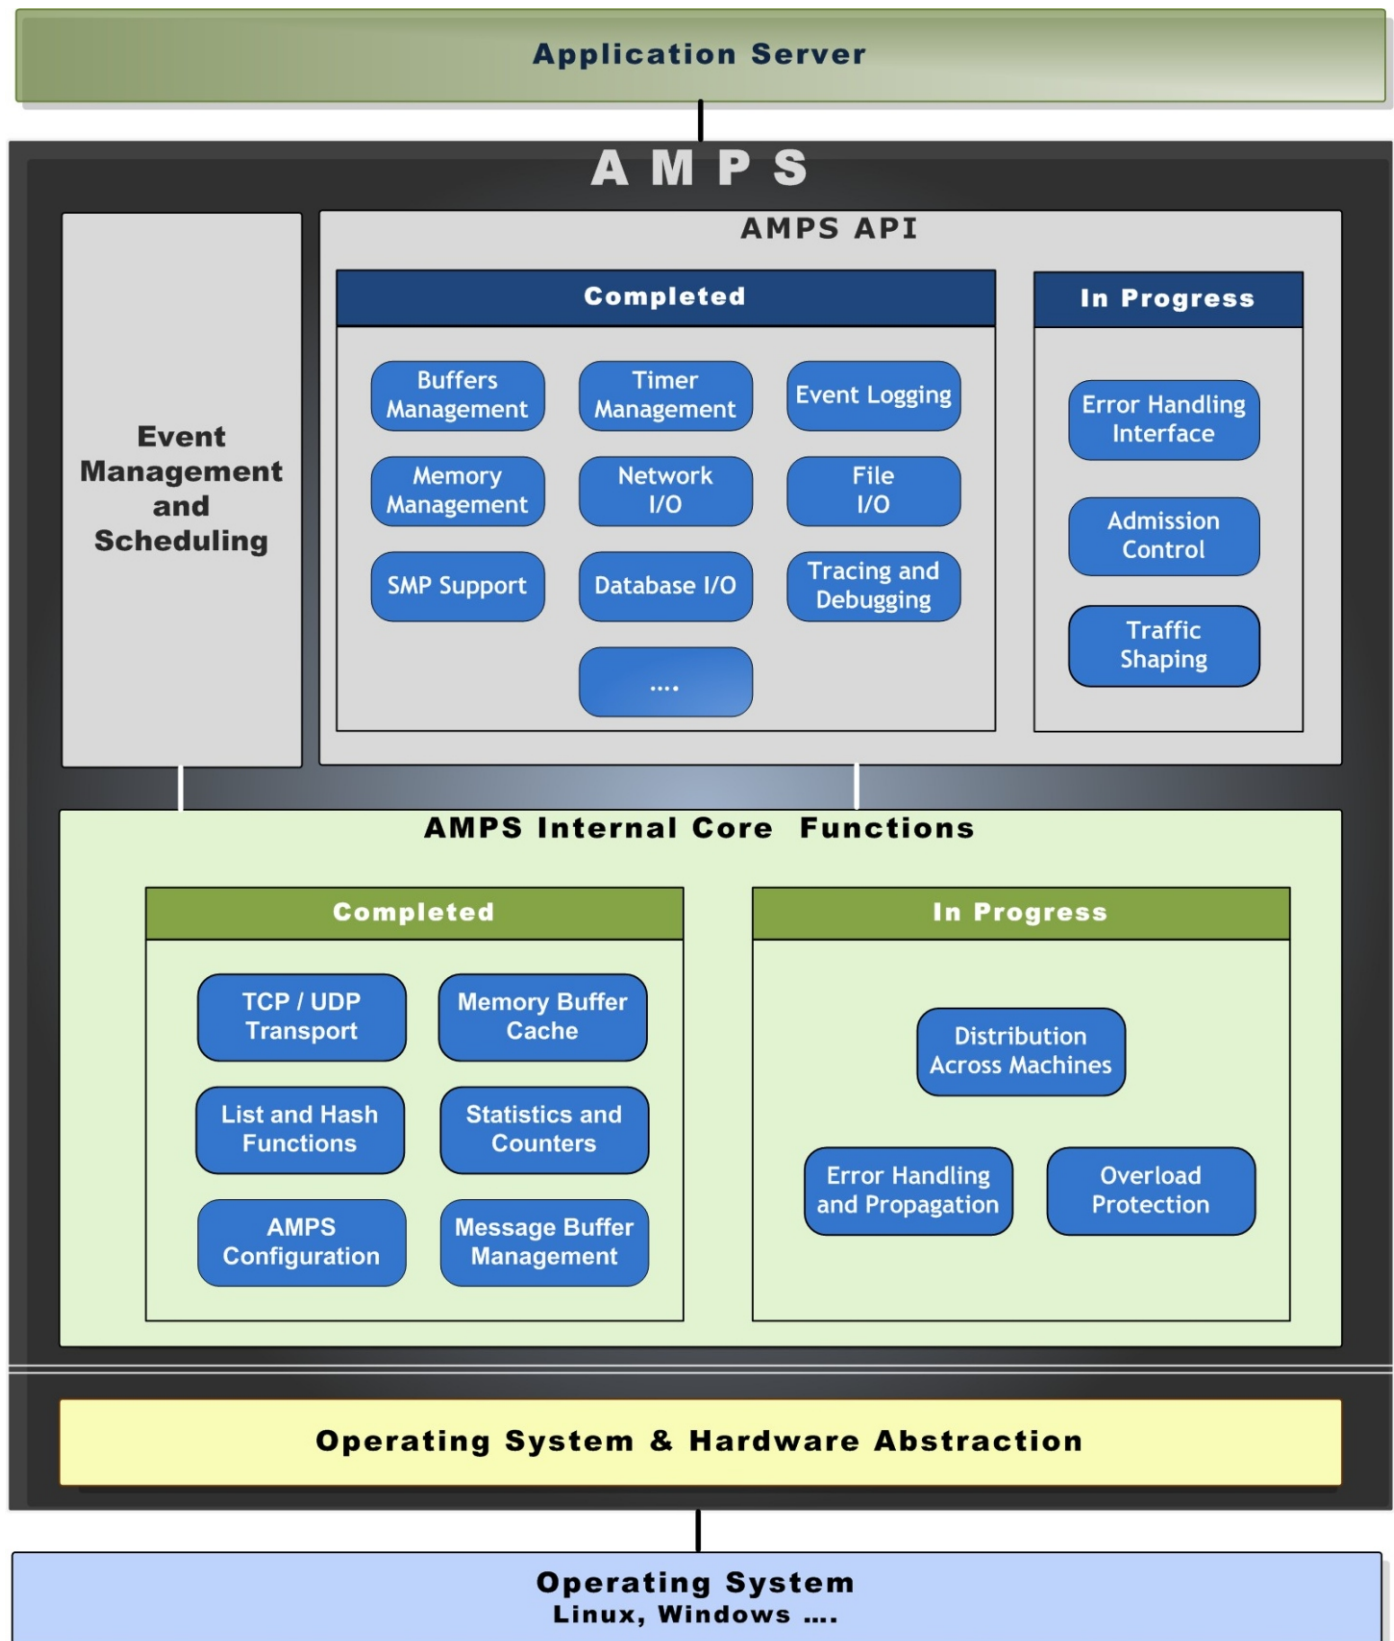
Application Server

AMPS

Event Management and Scheduling

AMPS API

Completed

Buffers Management

Timer Management

Event Logging

Memory Management

Network I/O

File I/O

SMP Support

Database I/O

Tracing and Debugging

....

In Progress

Error Handling Interface

Admission Control

Traffic Shaping

AMPS Internal Core Functions

Completed

TCP / UDP Transport

Memory Buffer Cache

List and Hash Functions

Statistics and Counters

AMPS Configuration

Message Buffer Management

In Progress

Distribution Across Machines

Error Handling and Propagation

Overload Protection

Operating System & Hardware Abstraction

Operating System
Linux, Windows ....